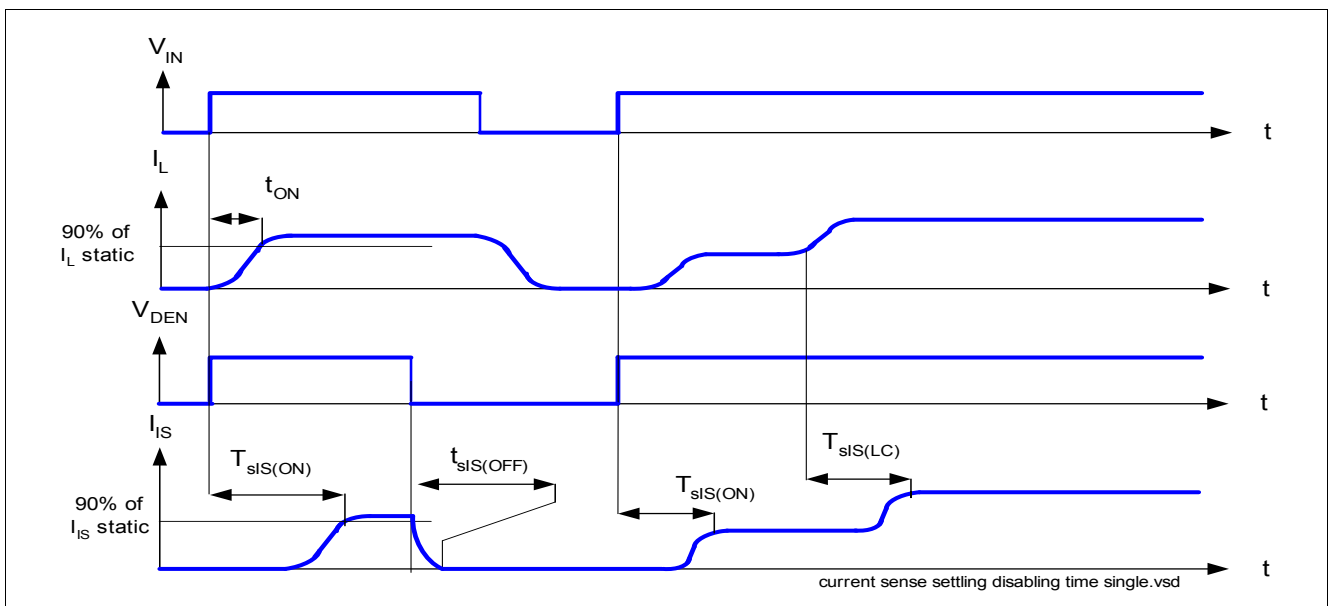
$V_{IN}$

t

$I_L$

$t_{ON}$

90% of $I_L$ static

t

$V_{DEN}$

t

$I_{IS}$

$T_{sIS(ON)}$

$t_{sIS(OFF)}$

$T_{sIS(LC)}$

$T_{sIS(ON)}$

90% of $I_{IS}$ static

t

current sense settling disabling time single.vsd